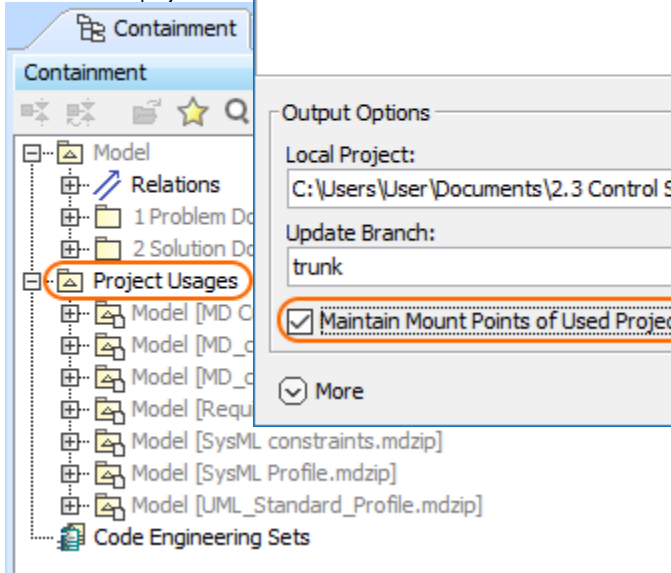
Containment

Containment

Model

Relations

1 Problem Do

2 Solution Do

Project Usages

Model [MD C

Model [MD_c

Model [MD_c

Model [Requ

Model [SysML constraints.mdzip]

Model [SysML Profile.mdzip]

Model [UML_Standard_Profile.mdzip]

Code Engineering Sets

Output Options

Local Project:

C:\Users\User\Documents\2.3 Control S

Update Branch:

trunk

Maintain Mount Points of Used Projec

More